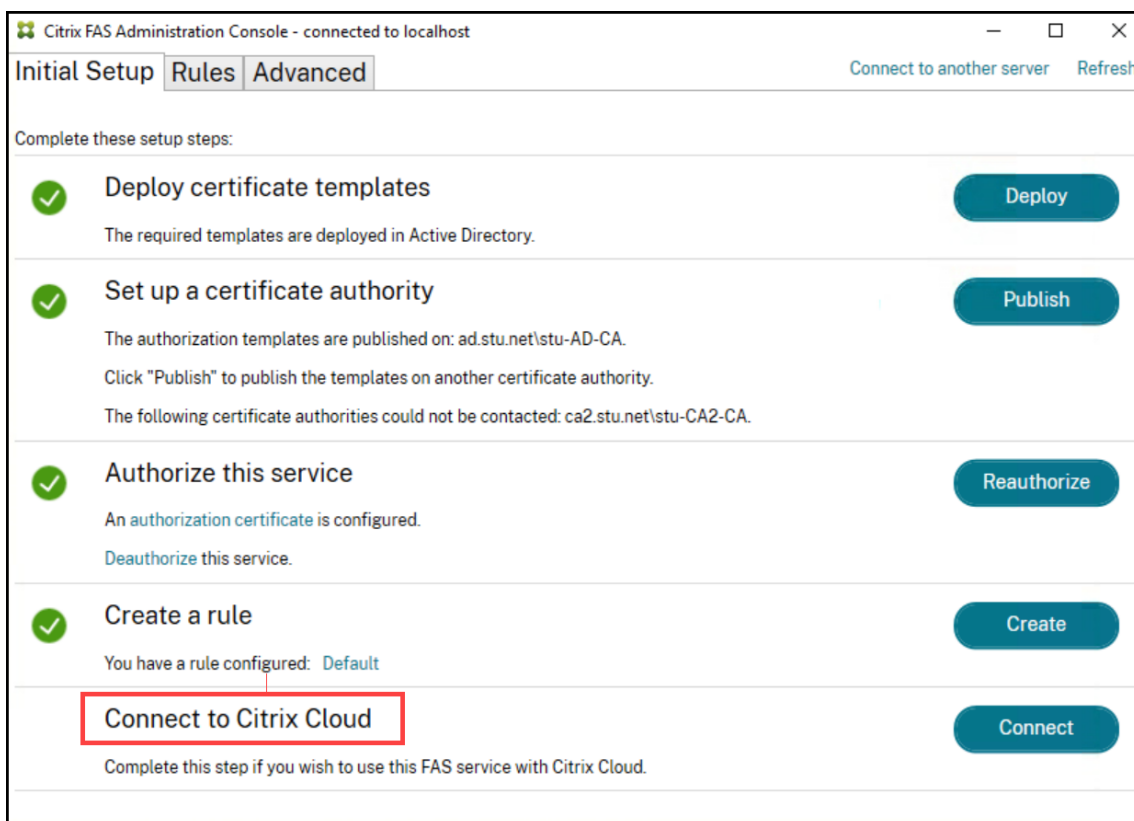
Citrix FAS Administration Console - connected to localhost

Initial Setup Rules Advanced

Connect to another server Refresh

Complete these setup steps:

Deploy certificate templates

The required templates are deployed in Active Directory.

Deploy

Set up a certificate authority

The authorization templates are published on: ad.stu.net\stu-AD-CA.

Click "Publish" to publish the templates on another certificate authority.

The following certificate authorities could not be contacted: ca2.stu.net\stu-CA2-CA.

Publish

Authorize this service

An authorization certificate is configured.

Deauthorize this service.

Reauthorize

Create a rule

You have a rule configured: Default

Create

Connect to Citrix Cloud

Complete this step if you wish to use this FAS service with Citrix Cloud.

Connect